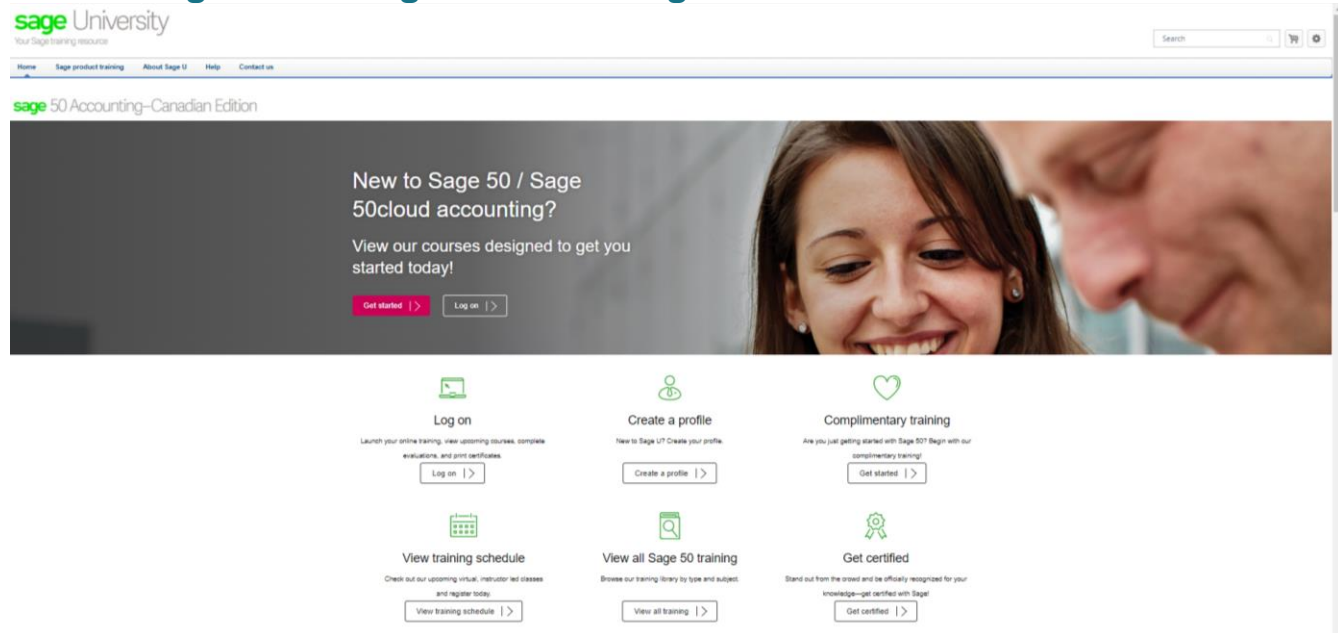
sage University
Your Sage training resource

Search

Home Sage product training About Sage U Help Contact us

sage 50 Accounting–Canadian Edition

New to Sage 50 / Sage 50cloud accounting?

View our courses designed to get you started today!

Get started

Log on

Log on

Launch your online training, view upcoming courses, complete evaluations, and print certificates.

Log on

Create a profile

New to Sage U? Create your profile.

Create a profile

Complimentary training

Are you just getting started with Sage 50? Begin with our complimentary training!

Get started

View training schedule

Check out our upcoming virtual, instructor led classes and register today.

View training schedule

View all Sage 50 training

Browse our training library by type and subject.

View all training

Get certified

Stand out from the crowd and be officially recognized for your knowledge—get certified with Sage!

Get certified